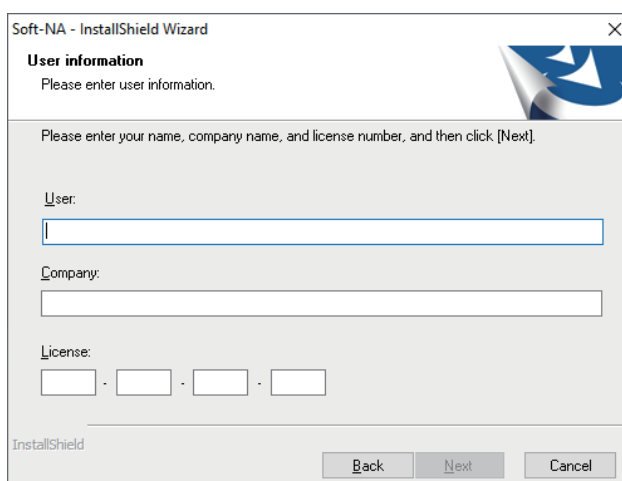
Soft-NA - InstallShield Wizard
×

User information
Please enter user information.

Please enter your name, company name, and license number, and then click [Next].

User:

Company:

License:
- - -

InstallShield

Back Next Cancel